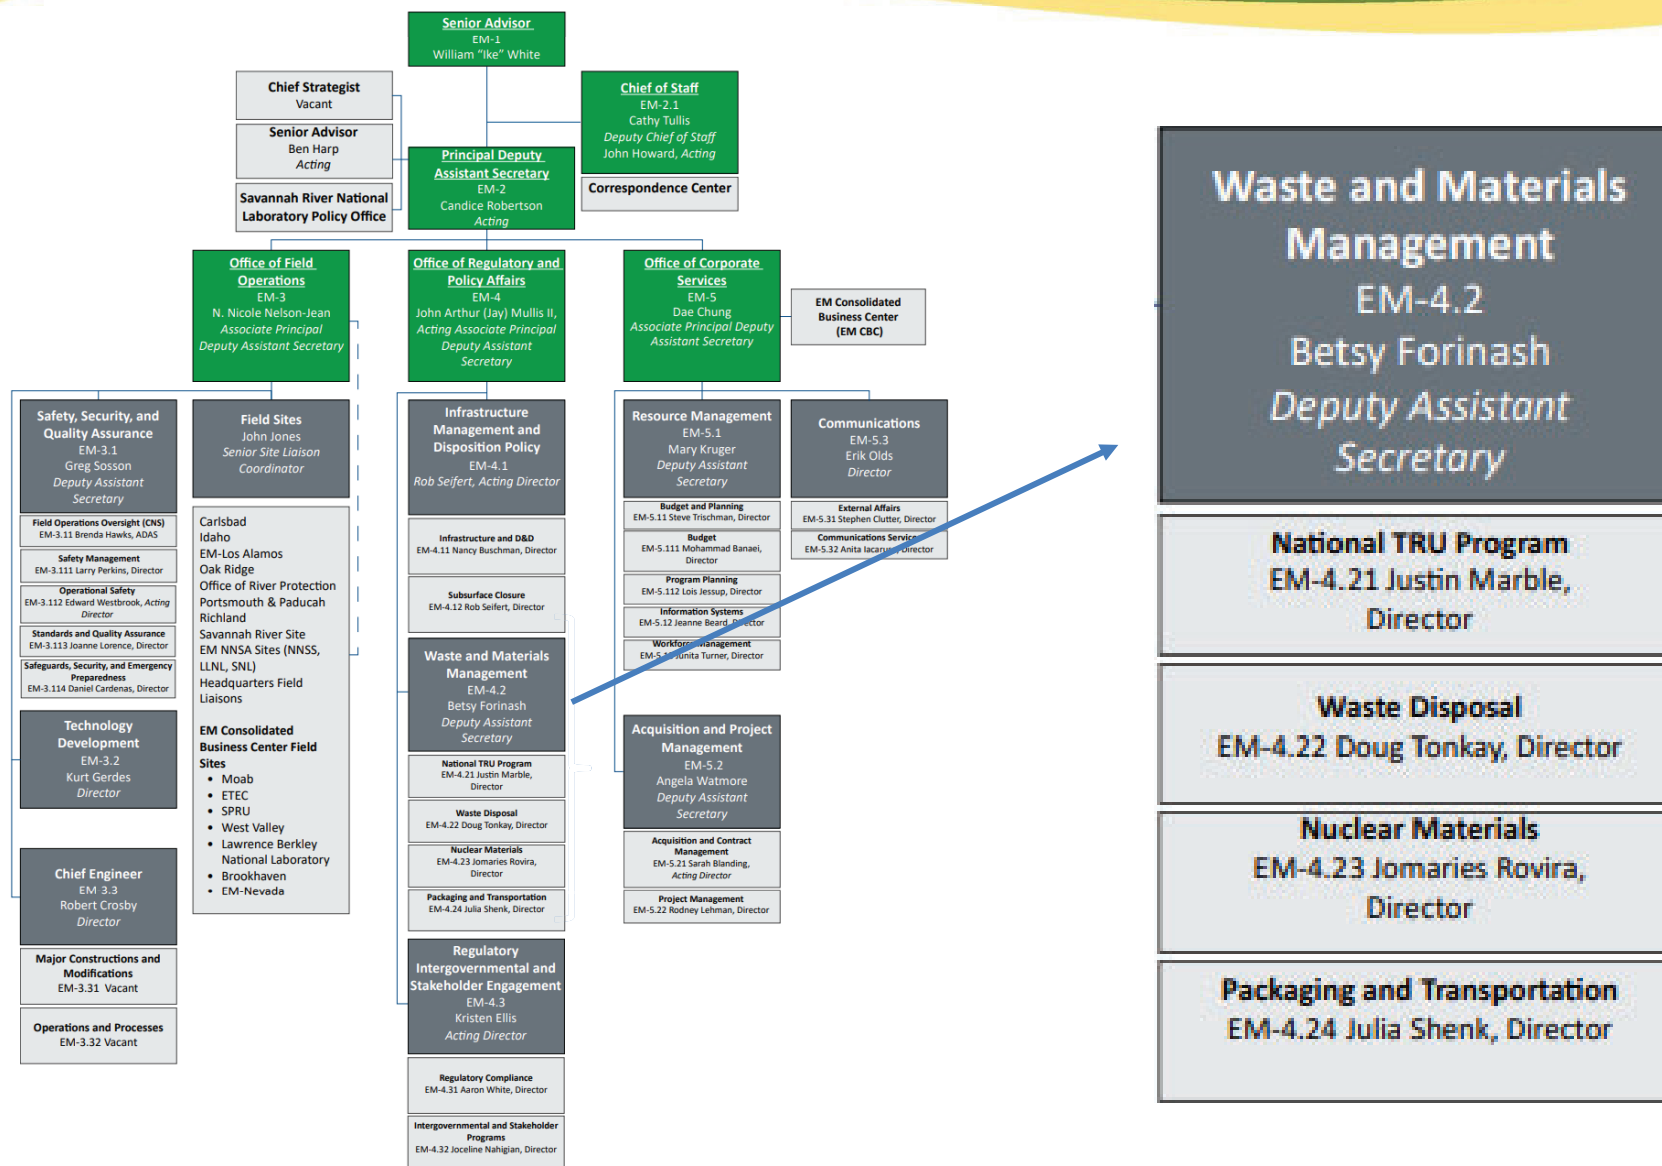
Senior Advisor
EM-1
William "Ike" White

Chief Strategist
Vacant

Senior Advisor
Ben Harp
Acting

Savannah River National Laboratory Policy Office

Chief of Staff
EM-2.1
Cathy Tullis
Deputy Chief of Staff
John Howard, Acting

Principal Deputy Assistant Secretary
EM-2
Candice Robertson
Acting

Correspondence Center

Office of Field Operations
EM-3
N. Nicole Nelson-Jean
Associate Principal Deputy Assistant Secretary

Office of Regulatory and Policy Affairs
EM-4
John Arthur (Jay) Mullis II,
Acting Associate Principal Deputy Assistant Secretary

Office of Corporate Services
EM-5
Dae Chung
Associate Principal Deputy Assistant Secretary

EM Consolidated Business Center
(EM CBC)

Safety, Security, and Quality Assurance
EM-3.1
Greg Sosson
Deputy Assistant Secretary

Field Operations Oversight (CNS)
EM-3.11 Brenda Hawks, ADAS

Safety Management
EM-3.111 Larry Perkins, Director

Operational Safety
EM-3.112 Edward Westbrook, Acting Director

Standards and Quality Assurance
EM-3.113 Joanne Lorence, Director

Safeguards, Security, and Emergency Preparedness
EM-3.114 Daniel Cardenas, Director

Technology Development
EM-3.2
Kurt Gerdes
Director

Chief Engineer
EM 3.3
Robert Crosby
Director

Major Constructions and Modifications
EM-3.31 Vacant

Operations and Processes
EM-3.32 Vacant

Field Sites
John Jones
Senior Site Liaison Coordinator

Carlsbad
Idaho
EM-Los Alamos
Oak Ridge
Office of River Protection
Portsmouth & Paducah
Richland
Savannah River Site
EM NNSA Sites (NNSS, LLNL, SNL)
Headquarters Field Liaisons

EM Consolidated Business Center Field Sites
• Moab
• ETEC
• SPRU
• West Valley
• Lawrence Berkley National Laboratory
• Brookhaven
• EM-Nevada

Infrastructure Management and Disposition Policy
EM-4.1
Rob Seifert, Acting Director

Infrastructure and D&D
EM-4.11 Nancy Buschman, Director

Subsurface Closure
EM-4.12 Rob Seifert, Director

Waste and Materials Management
EM-4.2
Betsy Forinash
Deputy Assistant Secretary

National TRU Program
EM-4.21 Justin Marble, Director

Waste Disposal
EM-4.22 Doug Tonkay, Director

Nuclear Materials
EM-4.23 Jomaries Rovira, Director

Packaging and Transportation
EM-4.24 Julia Shenk, Director

Regulatory Intergovernmental and Stakeholder Engagement
EM-4.3
Kristen Ellis
Acting Director

Regulatory Compliance
EM-4.31 Aaron White, Director

Intergovernmental and Stakeholder Programs
EM-4.32 Joceline Nahigian, Director

Resource Management
EM-5.1
Mary Kruger
Deputy Assistant Secretary

Budget and Planning
EM-5.11 Steve Trischman, Director

Budget
EM-5.111 Mohammad Banaei, Director

Program Planning
EM-5.112 Lois Jessup, Director

Information Systems
EM-5.12 Jeanne Beard, Director

Workforce Management
EM-5.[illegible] Juanita Turner, Director

Communications
EM-5.3
Erik Olds
Director

External Affairs
EM-5.31 Stephen Clutter, Director

Communications Services
EM-5.32 Anita Iacaruso, Director

Acquisition and Project Management
EM-5.2
Angela Watmore
Deputy Assistant Secretary

Acquisition and Contract Management
EM-5.21 Sarah Blanding,
Acting Director

Project Management
EM-5.22 Rodney Lehman, Director

Waste and Materials Management
EM-4.2
Betsy Forinash
Deputy Assistant Secretary

National TRU Program
EM-4.21 Justin Marble, Director

Waste Disposal
EM-4.22 Doug Tonkay, Director

Nuclear Materials
EM-4.23 Jomaries Rovira, Director

Packaging and Transportation
EM-4.24 Julia Shenk, Director